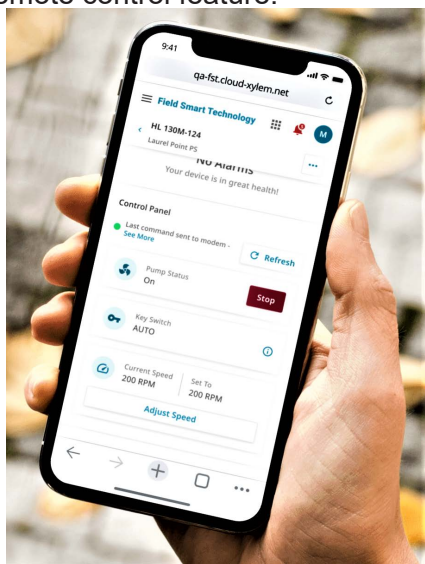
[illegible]emote control feature.

9:41

qa-fst.cloud-xylem.net

Field Smart Technology

M

HL 130M-124
Laurel Point PS

No Alarms
Your device is in great health!

...

Control Panel

Last command sent to modem - See More

Refresh

Pump Status
On

Stop

Key Switch
AUTO

Current Speed
200 RPM

Set To
200 RPM

Adjust Speed